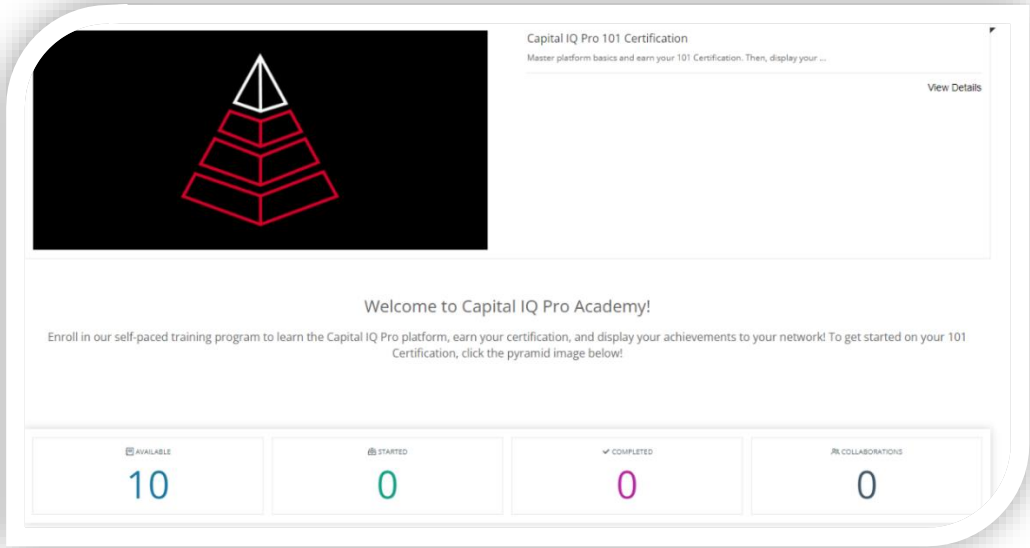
Capital IQ Pro 101 Certification

Master platform basics and earn your 101 Certification. Then, display your ...

View Details

Welcome to Capital IQ Pro Academy!

Enroll in our self-paced training program to learn the Capital IQ Pro platform, earn your certification, and display your achievements to your network! To get started on your 101 Certification, click the pyramid image below!

| AVAILABLE | STARTED | COMPLETED | COLLABORATIONS |
|---|---|---|---|
| 10 | 0 | 0 | 0 |